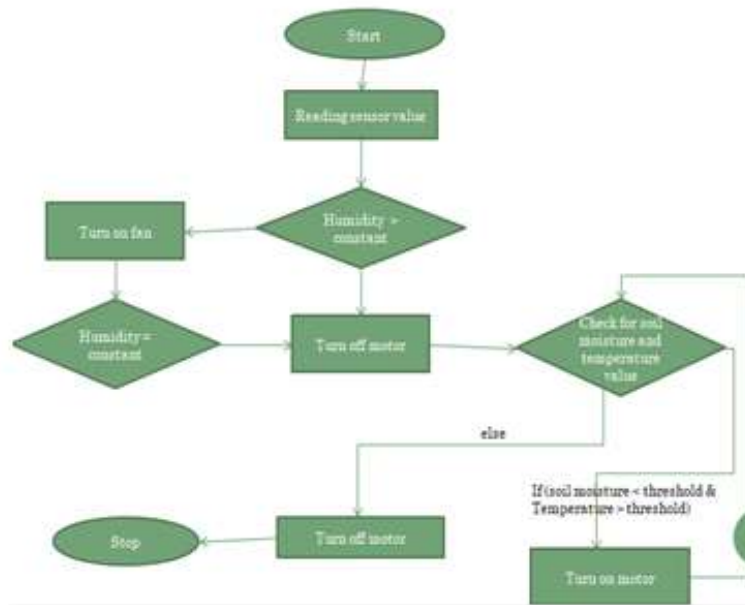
Start

Reading sensor value

Humidity > constant

Turn on fan

Humidity = constant

Turn off motor

Check for soil moisture and temperature value

else

If(soil moisture < threshold & Temperature > threshold)

Stop

Turn off motor

Turn on motor